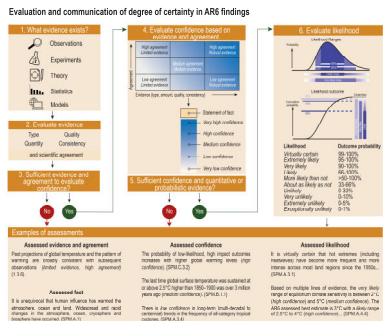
Evaluation and communication of degree of certainty in AR6 findings

1. What evidence exists?
Observations
Experiments
Theory
Statistics
Models

2. Evaluate evidence
Type
Quality
Quantity
Consistency
and scientific agreement

3. Sufficient evidence and agreement to evaluate confidence?
No
Yes

4. Evaluate confidence based on evidence and agreement
Agreement
High agreement Limited evidence
High agreement Medium evidence
High agreement Robust evidence
Medium agreement Medium evidence
Low agreement Limited evidence
Low agreement Robust evidence
Evidence (type, amount, quality, consistency)
Confidence scale
Statement of fact
Very high confidence
High confidence
Medium confidence
Low confidence
Very low confidence

5. Sufficient confidence and quantitative or probabilistic evidence?
No
Yes

6. Evaluate likelihood
Likelihood
Outcome probability
Virtually certain 99-100%
Extremely likely 95-100%
Very likely 90-100%
Likely 66-100%
More likely than not >50-100%
About as likely as not 33-66%
Unlikely 0-33%
Very unlikely 0-10%
Extremely unlikely 0-5%
Exceptionally unlikely 0-1%

Examples of assessments

Assessed evidence and agreement
Past projections of global temperature and the pattern of warming are broadly consistent with subsequent observations (limited evidence, high agreement) {1.3.6}.

Assessed fact
It is unequivocal that human influence has warmed the atmosphere, ocean and land. Widespread and rapid changes in the atmosphere, ocean, cryosphere and biosphere have occurred. {SPM A.1}

Assessed confidence
The probability of low-likelihood, high impact outcomes increases with higher global warming levels (high confidence). {SPM C.3.2}

The last time global surface temperature was sustained at or above 2.5°C higher than 1850–1900 was over 3 million years ago (medium confidence). {SPM B.1.1}

There is low confidence in long-term (multi-decadal to centennial) trends in the frequency of all-category tropical cyclones. {SPM A.3.4}

Assessed likelihood
It is virtually certain that hot extremes (including heatwaves) have become more frequent and more intense across most land regions since the 1950s... {SPM A.3.1}

Based on multiple lines of evidence, the very likely range of equilibrium climate sensitivity is between 2°C (high confidence) and 5°C (medium confidence). The AR6 assessed best estimate is 3°C with a likely range of 2.5°C to 4°C (high confidence)... {SPM A.4.4}